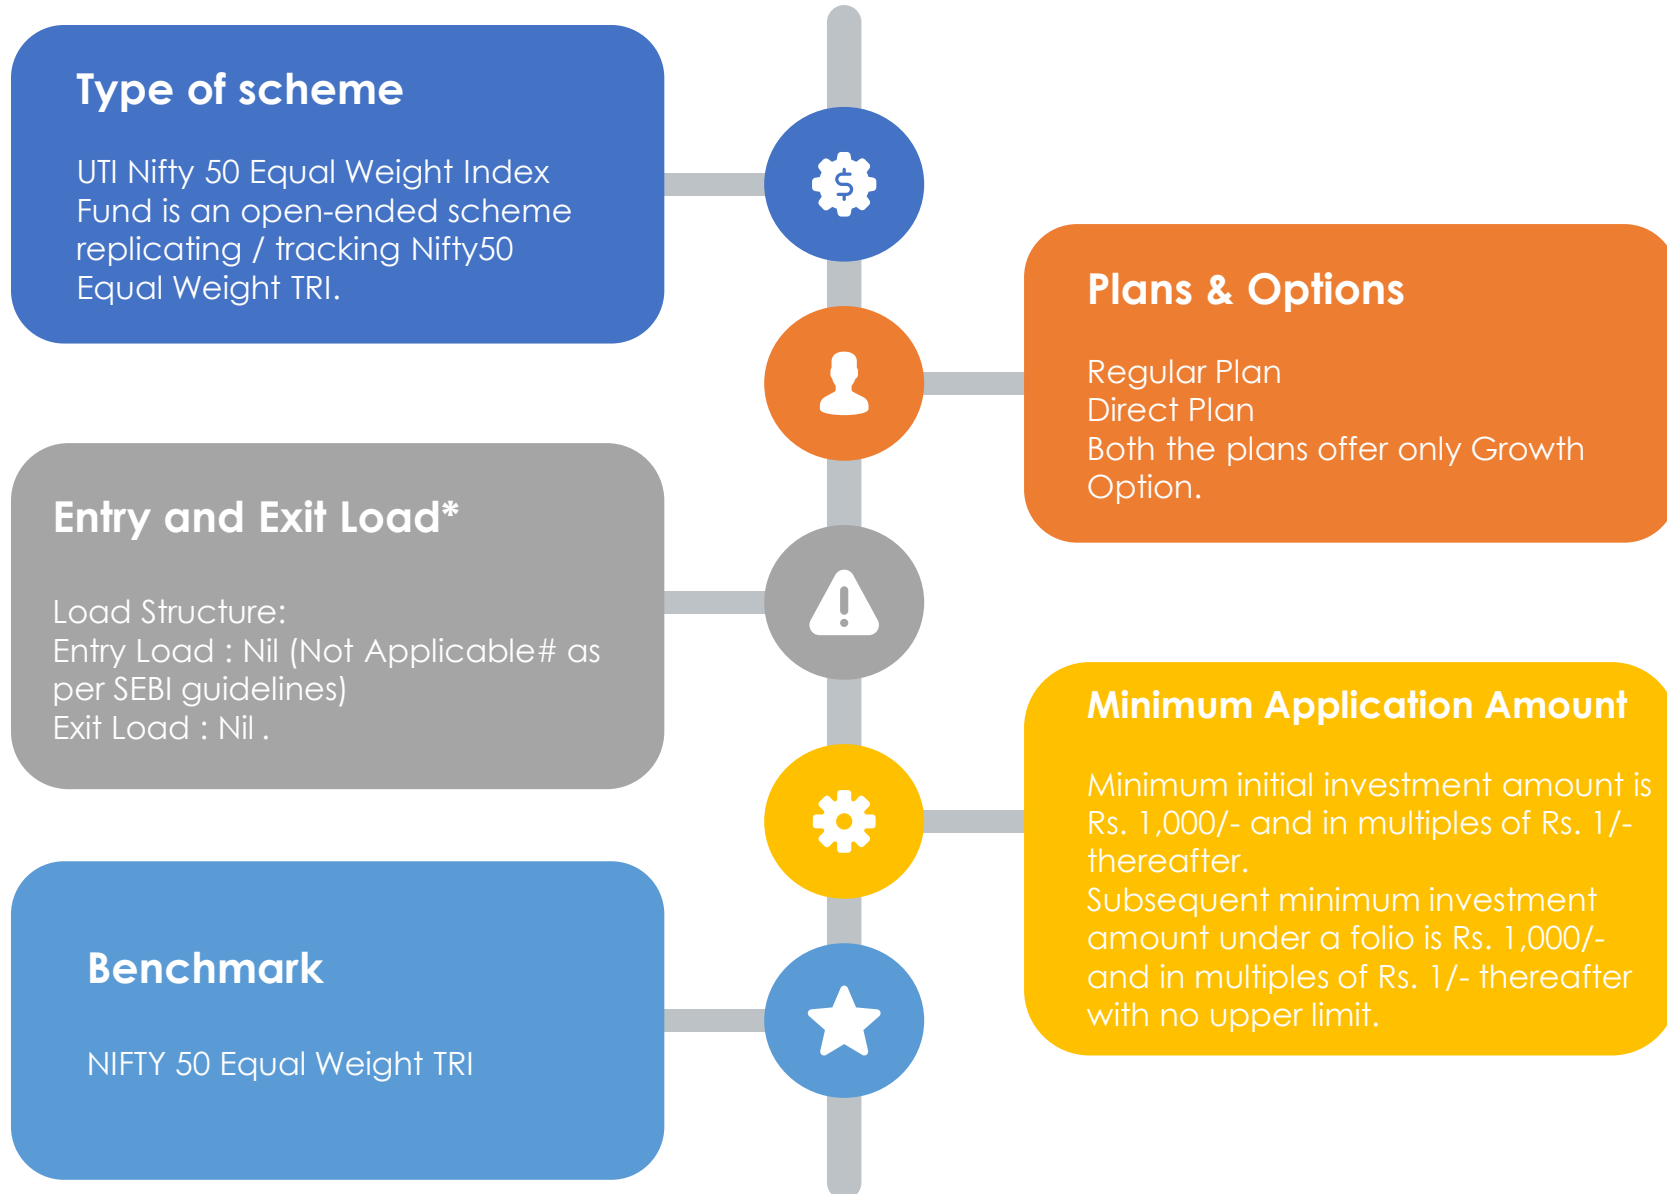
Type of scheme

UTI Nifty 50 Equal Weight Index Fund is an open-ended scheme replicating / tracking Nifty50 Equal Weight TRI.

$

Plans & Options

Regular Plan
Direct Plan
Both the plans offer only Growth Option.

Entry and Exit Load*

Load Structure:
Entry Load : Nil (Not Applicable# as per SEBI guidelines)
Exit Load : Nil .

Minimum Application Amount

Minimum initial investment amount is Rs. 1,000/- and in multiples of Rs. 1/- thereafter.
Subsequent minimum investment amount under a folio is Rs. 1,000/- and in multiples of Rs. 1/- thereafter with no upper limit.

Benchmark

NIFTY 50 Equal Weight TRI